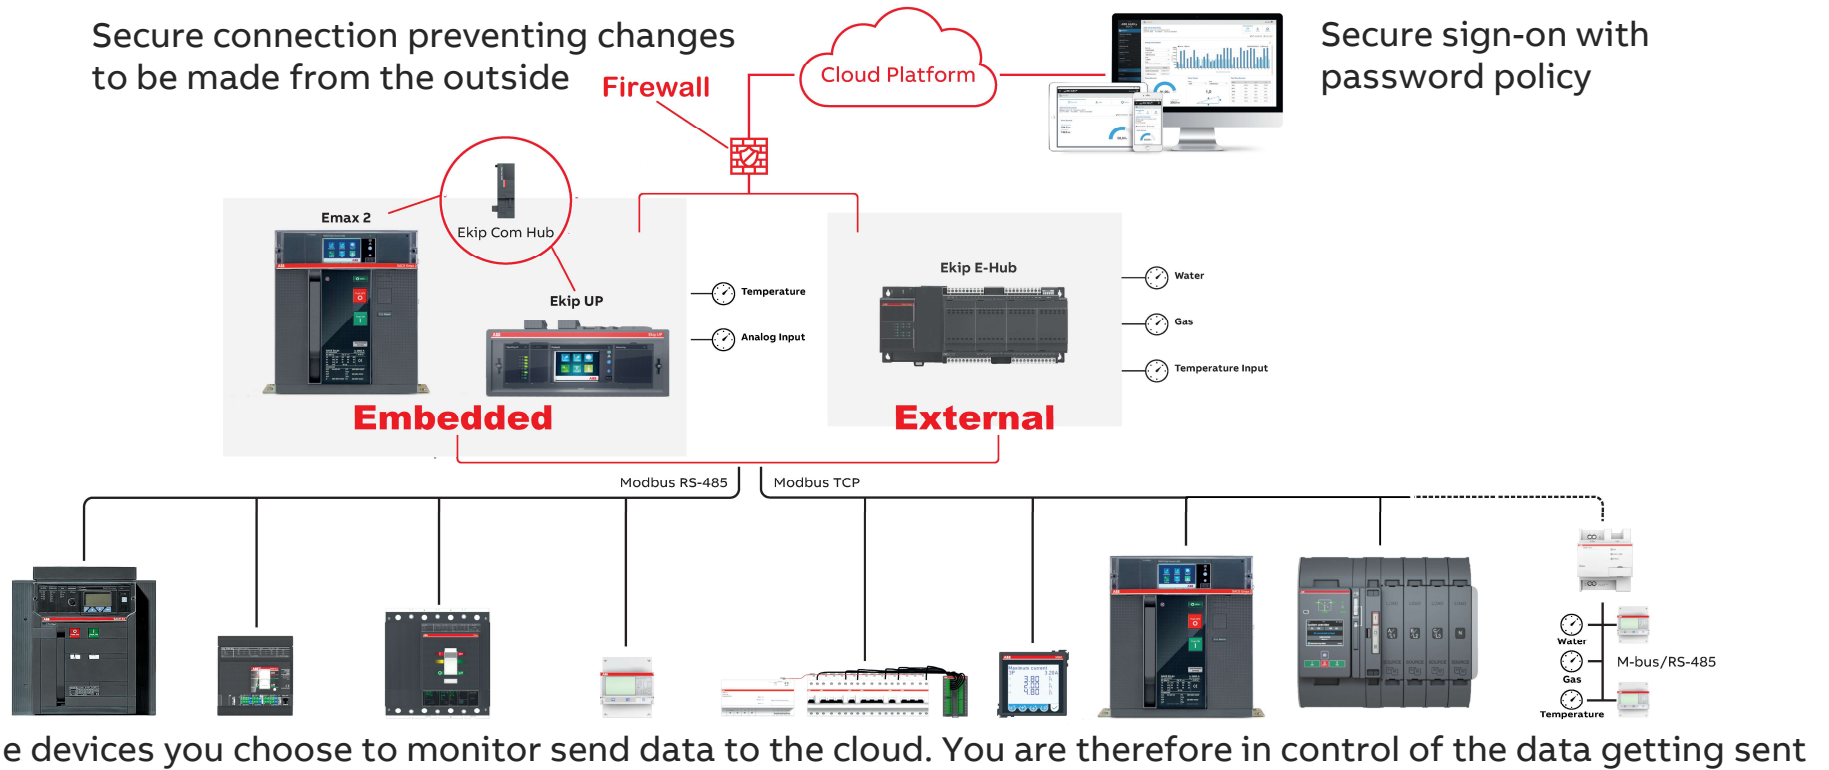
Secure connection preventing changes to be made from the outside

Firewall

Cloud Platform

Secure sign-on with password policy

Emax 2

Ekip Com Hub

Ekip UP

Temperature

Analog Input

Embedded

Ekip E-Hub

Water

Gas

Temperature Input

External

Modbus RS-485

Modbus TCP

Water

Gas

Temperature

M-bus/RS-485

e devices you choose to monitor send data to the cloud. You are therefore in control of the data getting sent